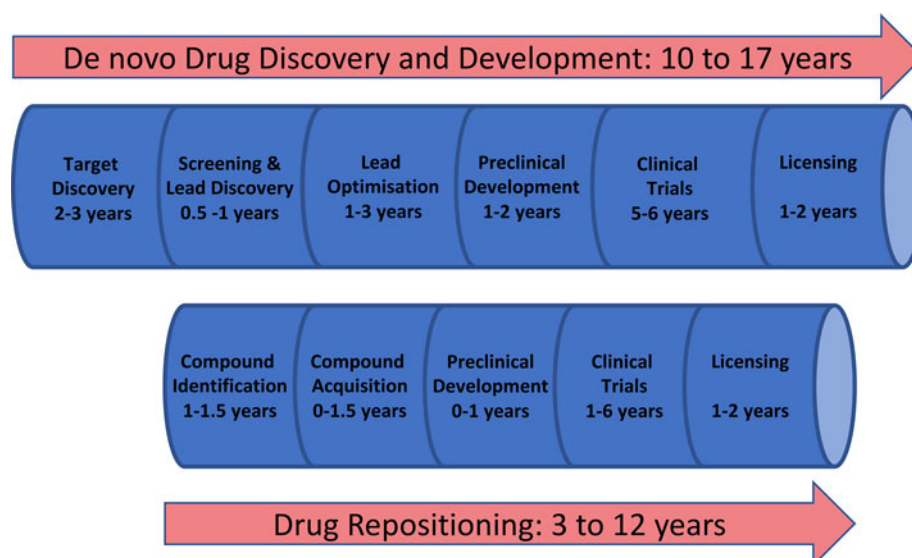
De novo Drug Discovery and Development: 10 to 17 years

Target Discovery 2-3 years

Screening & Lead Discovery 0.5 -1 years

Lead Optimisation 1-3 years

Preclinical Development 1-2 years

Clinical Trials 5-6 years

Licensing 1-2 years

Compound Identification 1-1.5 years

Compound Acquisition 0-1.5 years

Preclinical Development 0-1 years

Clinical Trials 1-6 years

Licensing 1-2 years

Drug Repositioning: 3 to 12 years